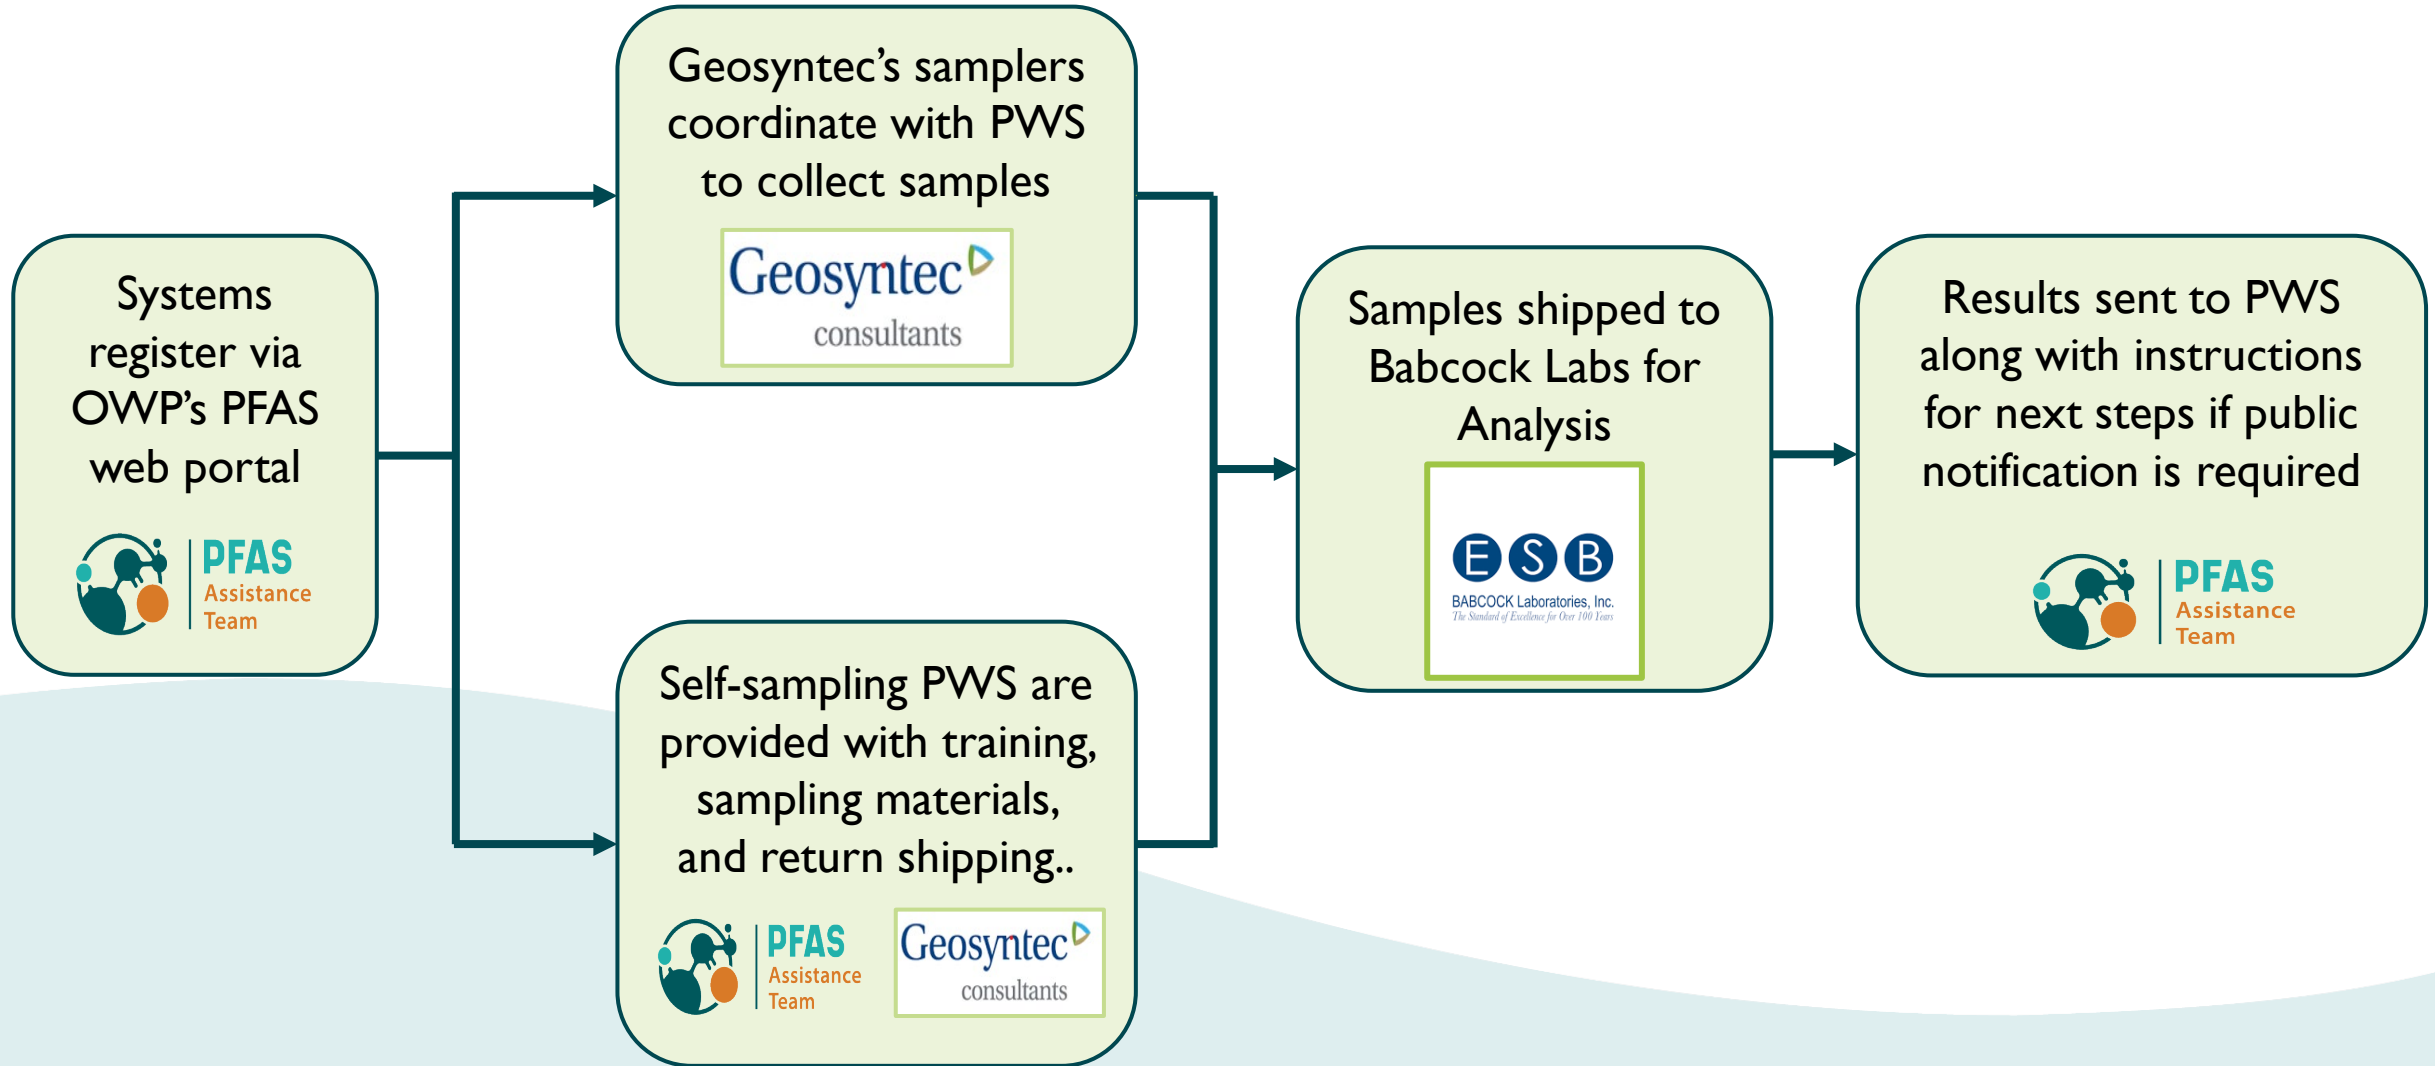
Systems register via OWP's PFAS web portal

PFAS Assistance Team

Geosyntec's samplers coordinate with PWS to collect samples

Geosyntec consultants

Self-sampling PWS are provided with training, sampling materials, and return shipping..

PFAS Assistance Team

Geosyntec consultants

Samples shipped to Babcock Labs for Analysis

E S B

BABCOCK Laboratories, Inc.
The Standard of Excellence for Over 100 Years

Results sent to PWS along with instructions for next steps if public notification is required

PFAS Assistance Team